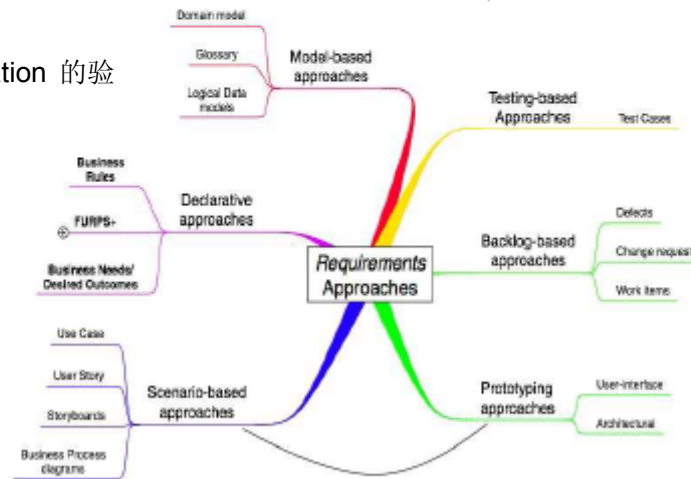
tion 的验

Domain model

Glossary

Logical Data models

Model-based approaches

Testing-based Approaches

Test Cases

Business Rules

FURPS+

Business Needs/ Desired Outcomes

Declarative approaches

Requirements Approaches

Backlog-based approaches

Defects

Change request

Work items

Use Case

User Story

Storyboards

Business Process diagrams

Scenario-based approaches

Prototyping approaches

User-interface

Architectural